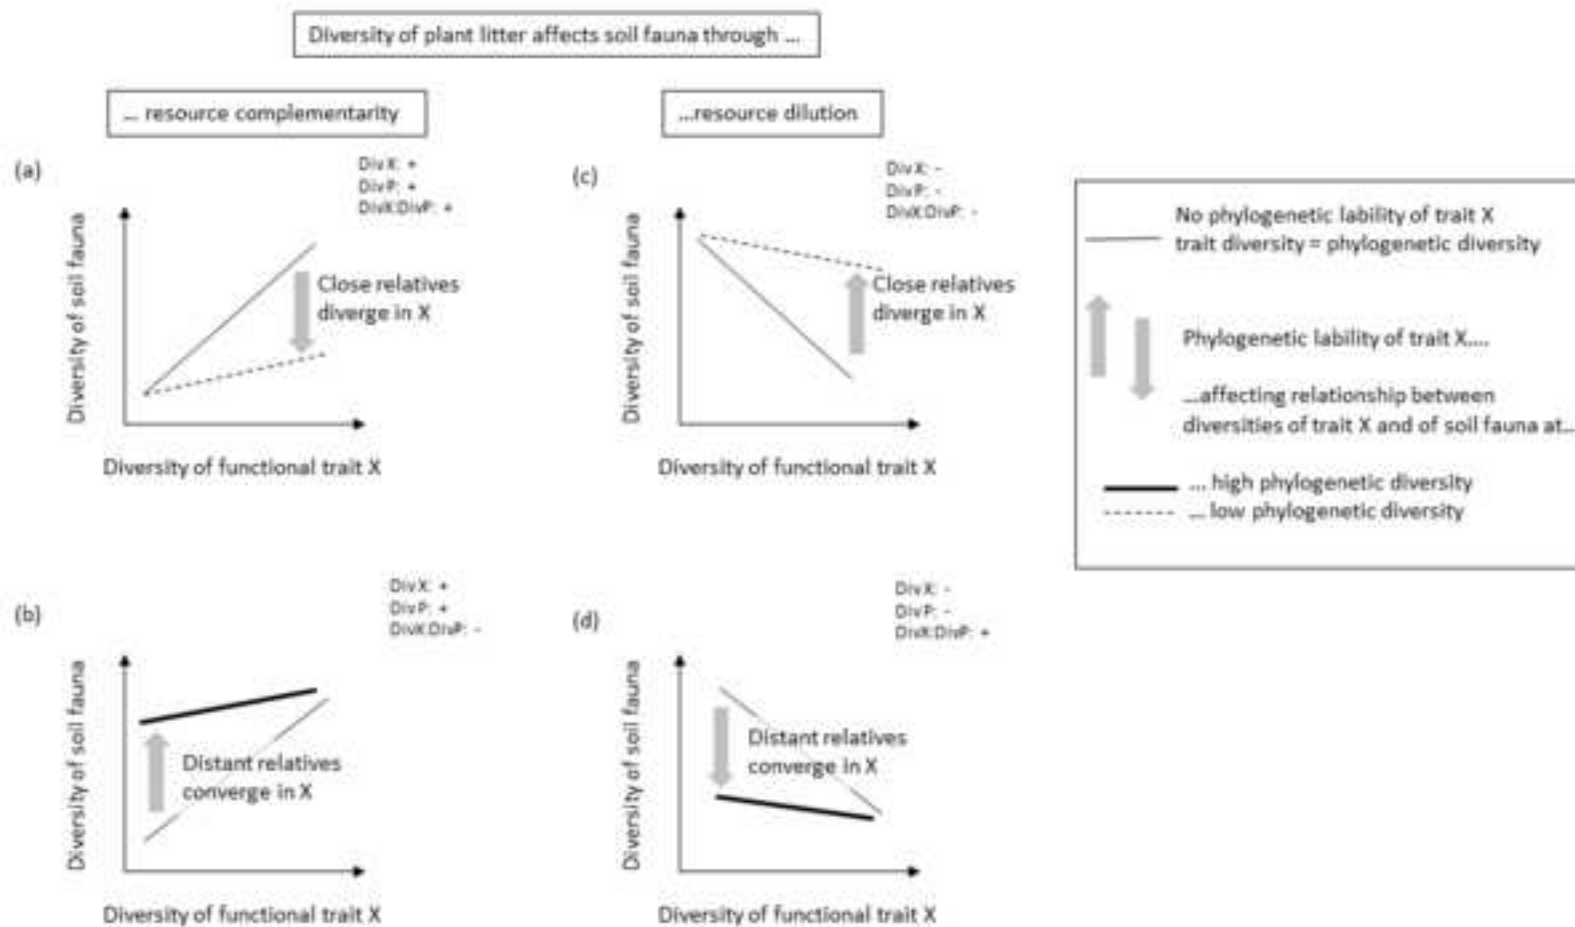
Diversity of plant litter affects soil fauna through ...

... resource complementarity

...resource dilution

(a)

Div X: +
Div P: +
DivX:DivP: +

Diversity of soil fauna

Close relatives diverge in X

Diversity of functional trait X

(c)

Div X: -
Div P: -
DivX:DivP: -

Diversity of soil fauna

Close relatives diverge in X

Diversity of functional trait X

No phylogenetic lability of trait X
trait diversity = phylogenetic diversity

Phylogenetic lability of trait X....

...affecting relationship between diversities of trait X and of soil fauna at...

... high phylogenetic diversity
... low phylogenetic diversity

(b)

Div X: +
Div P: +
DivX:DivP: -

Diversity of soil fauna

Distant relatives converge in X

Diversity of functional trait X

(d)

Div X: -
Div P: -
DivX:DivP: +

Diversity of soil fauna

Distant relatives converge in X

Diversity of functional trait X